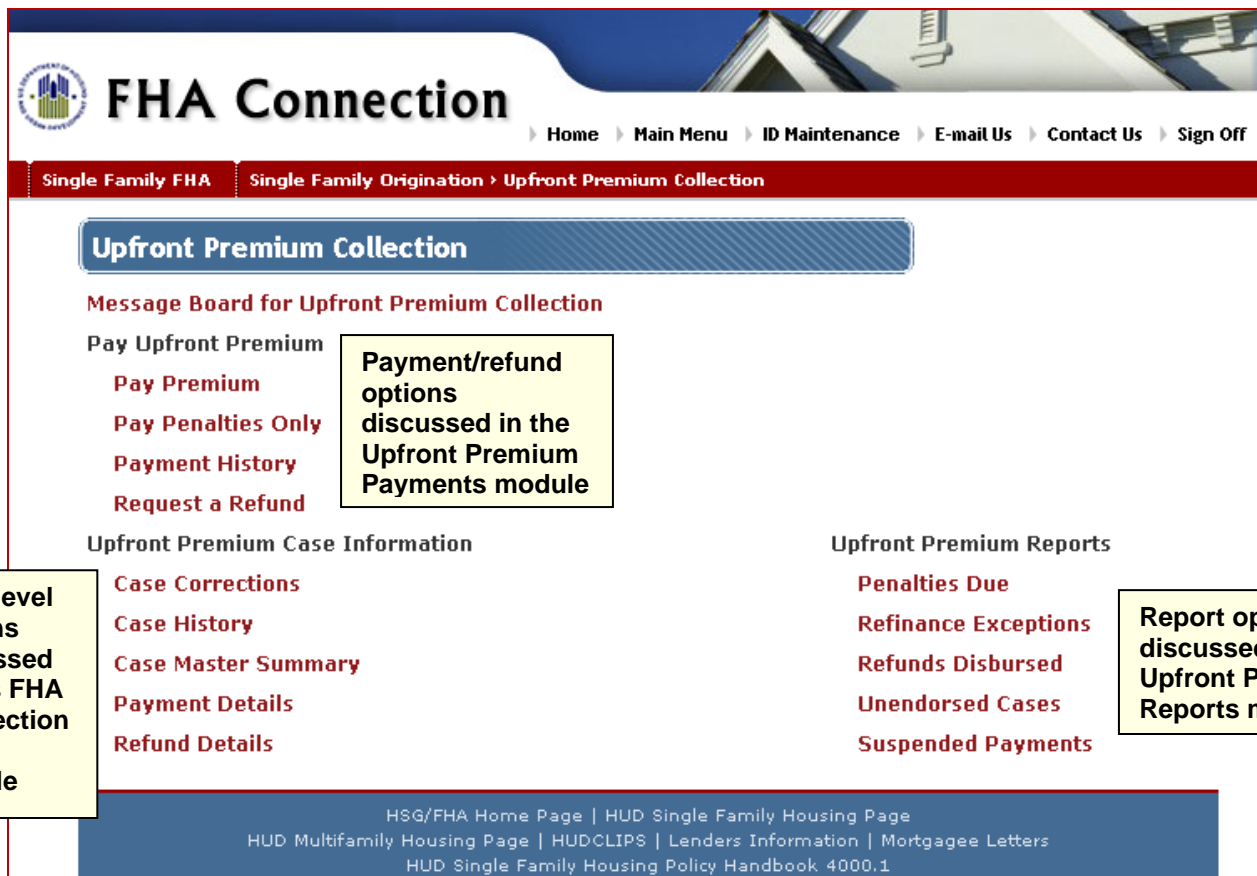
FHA Connection

Home | Main Menu | ID Maintenance | E-mail Us | Contact Us | Sign Off

Single Family FHA | Single Family Origination › Upfront Premium Collection

Upfront Premium Collection

Message Board for Upfront Premium Collection

Pay Upfront Premium

Pay Premium

Pay Penalties Only

Payment History

Request a Refund

Payment/refund options discussed in the Upfront Premium Payments module

Upfront Premium Case Information

Case Corrections

Case History

Case Master Summary

Payment Details

Refund Details

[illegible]evel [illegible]ns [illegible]ssed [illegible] FHA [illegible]ection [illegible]le

Upfront Premium Reports

Penalties Due

Refinance Exceptions

Refunds Disbursed

Unendorsed Cases

Suspended Payments

Report op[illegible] discussed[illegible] Upfront P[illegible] Reports n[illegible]

HSG/FHA Home Page | HUD Single Family Housing Page
HUD Multifamily Housing Page | HUDCLIPS | Lenders Information | Mortgagee Letters
HUD Single Family Housing Policy Handbook 4000.1